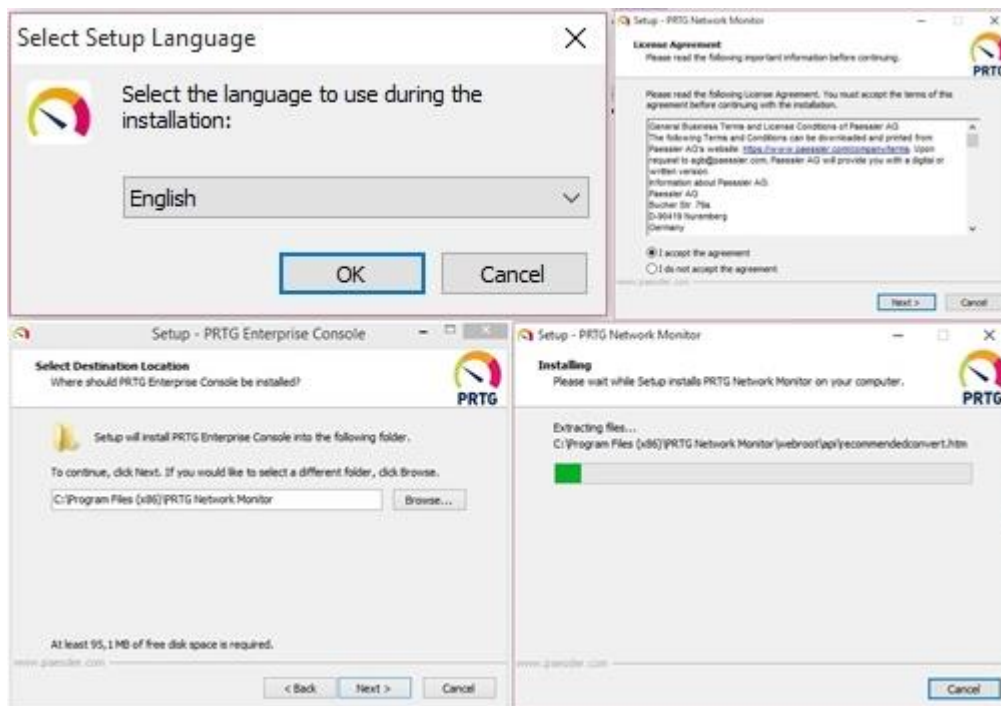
Select Setup Language

Select the language to use during the installation:

English

OK

Cancel

Setup - PRTG Network Monitor

License Agreement
Please read the following important information before continuing.

PRTG

Please read the following License Agreement. You must accept the terms of this agreement before continuing with the installation.

General Business Terms and License Conditions of Paessler AG
The following Terms and Conditions can be downloaded and printed from Paessler AG's website: https://www.paessler.com/company/terms. Upon request to agb@paessler.com, Paessler AG will provide you with a digital or written version.
Information about Paessler AG:
Paessler AG
Bucher Str. 79a
D-90419 Nuremberg
Germany

I accept the agreement
I do not accept the agreement

www.paessler.com

Next >
Cancel

Setup - PRTG Enterprise Console

Select Destination Location
Where should PRTG Enterprise Console be installed?

PRTG

Setup will install PRTG Enterprise Console into the following folder.

To continue, click Next. If you would like to select a different folder, click Browse.

C:\Program Files (x86)\PRTG Network Monitor

Browse...

At least 95,1 MB of free disk space is required.

www.paessler.com

< Back
Next >
Cancel

Setup - PRTG Network Monitor

Installing
Please wait while Setup installs PRTG Network Monitor on your computer.

PRTG

Extracting files...
C:\Program Files (x86)\PRTG Network Monitor\webroot\api\recommendedconvert.htm

www.paessler.com

Cancel